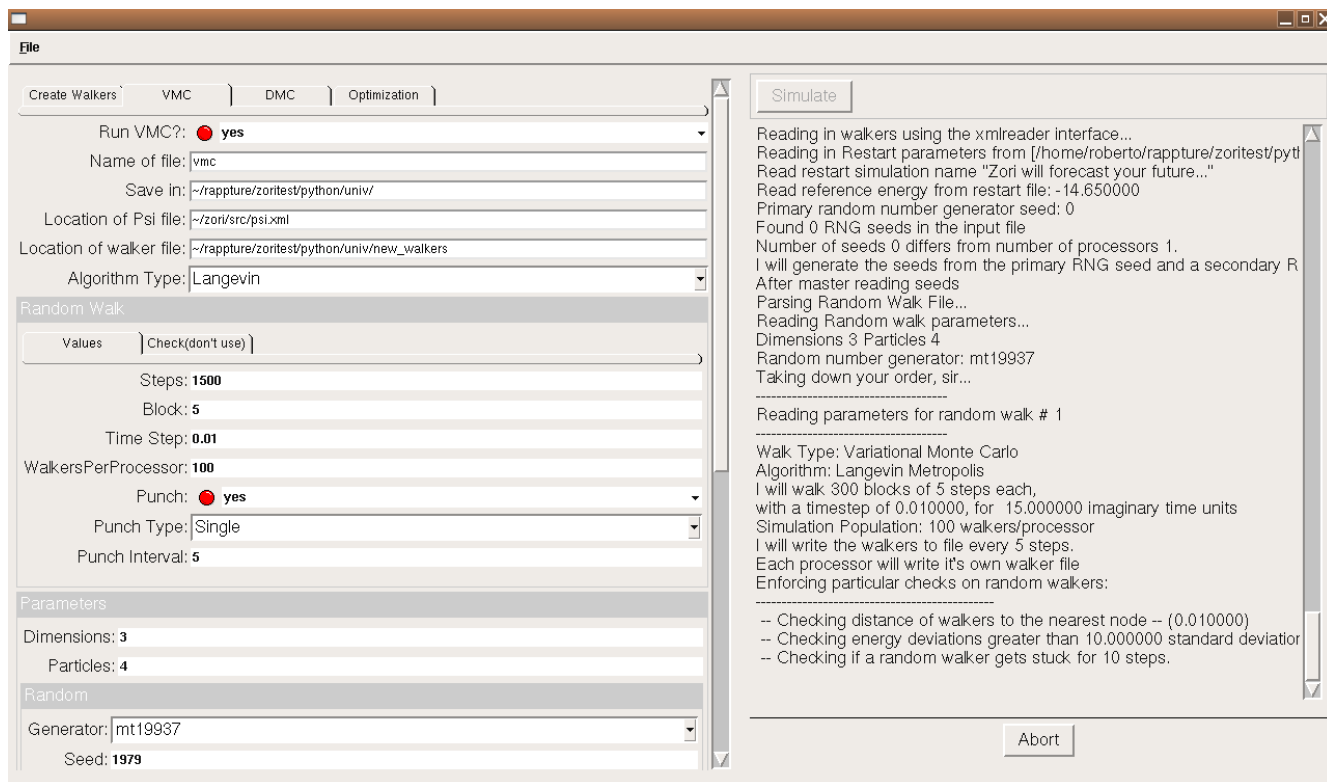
File

Create Walkers VMC DMC Optimization

Run VMC?: yes
Name of file: vmc
Save in: ~/rappture/zoritest/python/univ/
Location of Psi file: ~/zori/src/psi.xml
Location of walker file: ~/rappture/zoritest/python/univ/new_walkers
Algorithm Type: Langevin

Random Walk

Values Check(don't use)

Steps: 1500
Block: 5
Time Step: 0.01
WalkersPerProcessor: 100
Punch: yes
Punch Type: Single
Punch Interval: 5

Parameters

Dimensions: 3
Particles: 4

Random

Generator: mt19937
Seed: 1979

Simulate

Reading in walkers using the xmlreader interface...
Reading in Restart parameters from [/home/roberto/rappture/zoritest/pyt
Read restart simulation name "Zori will forecast your future..."
Read reference energy from restart file: -14.650000
Primary random number generator seed: 0
Found 0 RNG seeds in the input file
Number of seeds 0 differs from number of processors 1.
I will generate the seeds from the primary RNG seed and a secondary R
After master reading seeds
Parsing Random Walk File...
Reading Random walk parameters...
Dimensions 3 Particles 4
Random number generator: mt19937
Taking down your order, sir...
------------------------------------
Reading parameters for random walk # 1
------------------------------------
Walk Type: Variational Monte Carlo
Algorithm: Langevin Metropolis
I will walk 300 blocks of 5 steps each,
with a timestep of 0.010000, for 15.000000 imaginary time units
Simulation Population: 100 walkers/processor
I will write the walkers to file every 5 steps.
Each processor will write it's own walker file
Enforcing particular checks on random walkers:
------------------------------------------------
-- Checking distance of walkers to the nearest node -- (0.010000)
-- Checking energy deviations greater than 10.000000 standard deviatior
-- Checking if a random walker gets stuck for 10 steps.

Abort